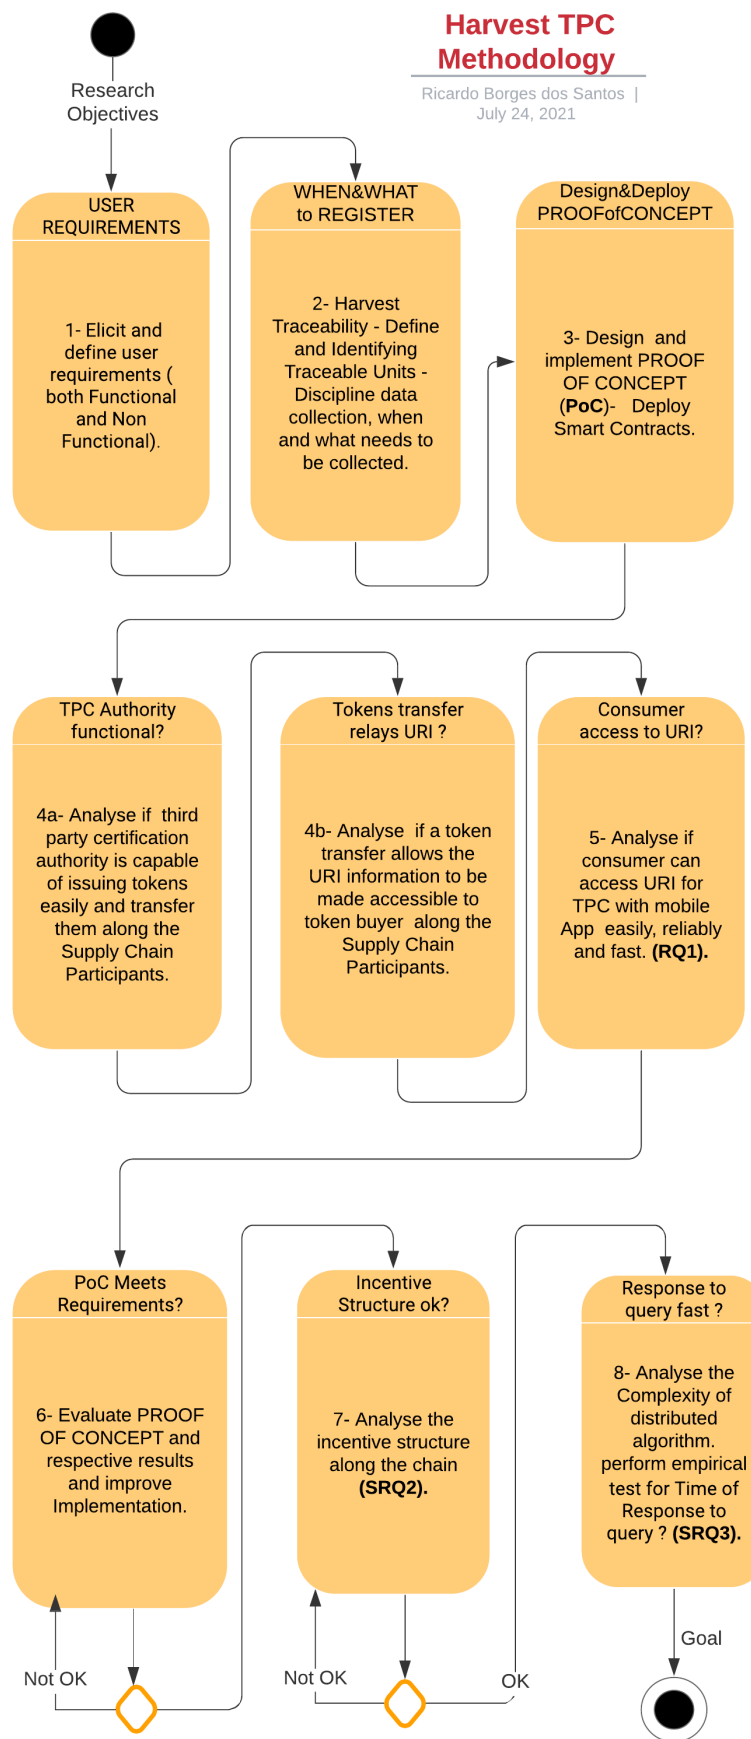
Harvest TPC Methodology

Ricardo Borges dos Santos | July 24, 2021

Research Objectives

USER REQUIREMENTS

1- Elicit and define user requirements ( both Functional and Non Functional).

WHEN&WHAT to REGISTER

2- Harvest Traceability - Define and Identifying Traceable Units - Discipline data collection, when and what needs to be collected.

Design&Deploy PROOFofCONCEPT

3- Design and implement PROOF OF CONCEPT (**PoC**)- Deploy Smart Contracts.

TPC Authority functional?

4a- Analyse if third party certification authority is capable of issuing tokens easily and transfer them along the Supply Chain Participants.

Tokens transfer relays URI ?

4b- Analyse if a token transfer allows the URI information to be made accessible to token buyer along the Supply Chain Participants.

Consumer access to URI?

5- Analyse if consumer can access URI for TPC with mobile App easily, reliably and fast. **(RQ1).**

PoC Meets Requirements?

6- Evaluate PROOF OF CONCEPT and respective results and improve Implementation.

Incentive Structure ok?

7- Analyse the incentive structure along the chain **(SRQ2).**

Response to query fast ?

8- Analyse the Complexity of distributed algorithm. perform empirical test for Time of Response to query ? **(SRQ3).**

Not OK

Not OK

OK

Goal